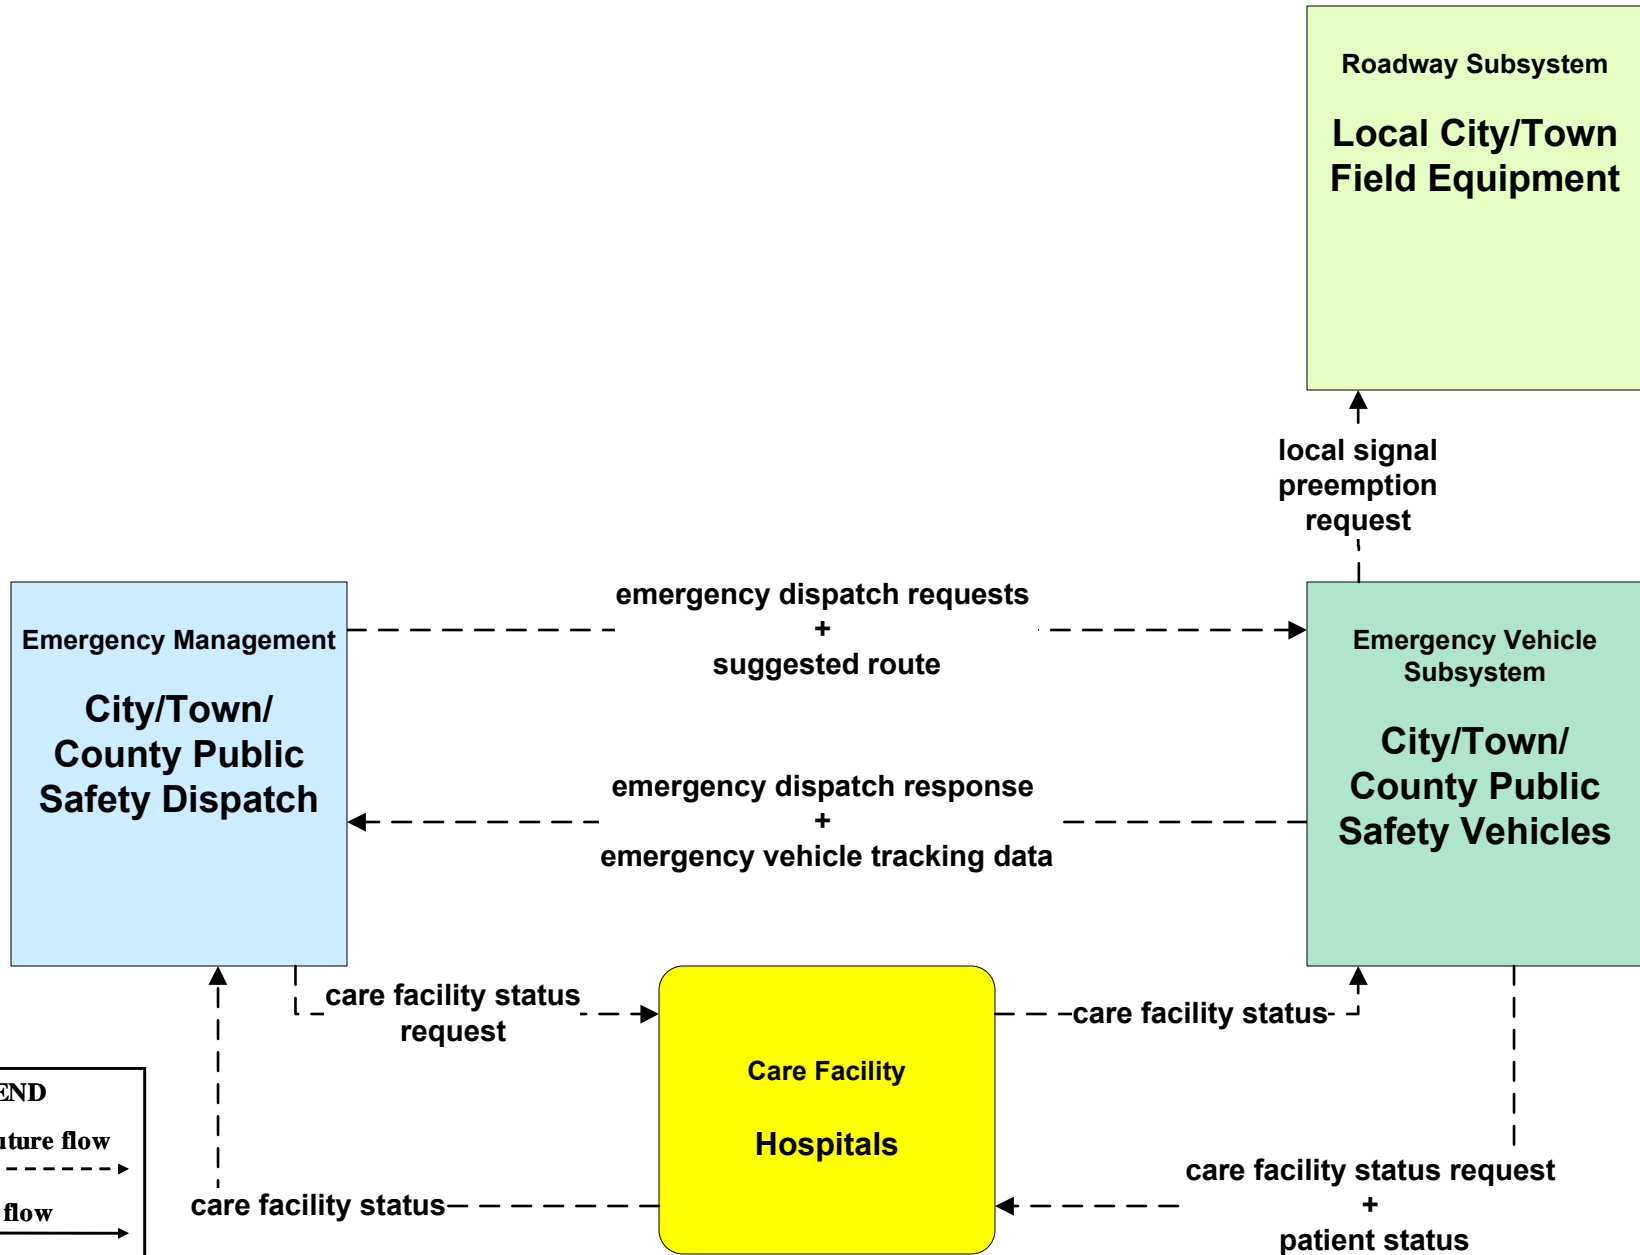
Roadway Subsystem

Local City/Town Field Equipment

local signal preemption request

Emergency Management

City/Town/ County Public Safety Dispatch

emergency dispatch requests + suggested route

emergency dispatch response + emergency vehicle tracking data

Emergency Vehicle Subsystem

City/Town/ County Public Safety Vehicles

care facility status request

care facility status

Care Facility

Hospitals

care facility status

care facility status request + patient status

END

uture flow

flow